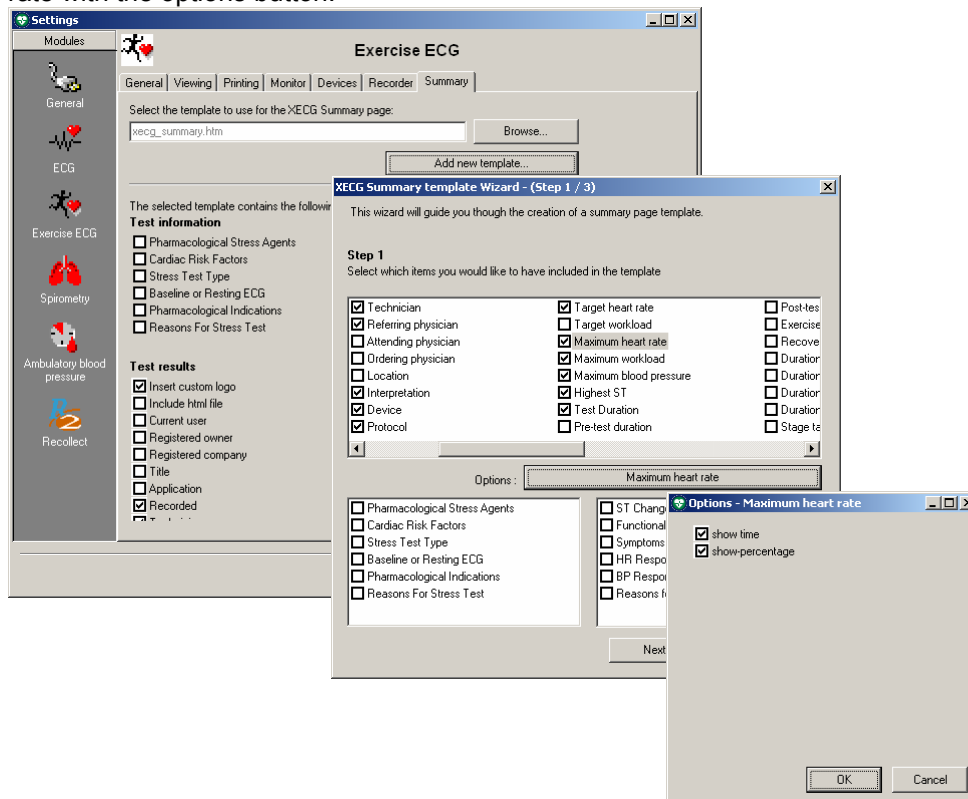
rate with the options button.

Settings

Modules

General

ECG

Exercise ECG

Spirometry

Ambulatory blood pressure

Recollect

Exercise ECG

General | Viewing | Printing | Monitor | Devices | Recorder | Summary

Select the template to use for the XECG Summary page:

xecg_summary.htm

Browse...

Add new template...

The selected template contains the followin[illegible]

Test information

Pharmacological Stress Agents
Cardiac Risk Factors
Stress Test Type
Baseline or Resting ECG
Pharmacological Indications
Reasons For Stress Test

Test results

Insert custom logo
Include html file
Current user
Registered owner
Registered company
Title
Application
Recorded

XECG Summary template Wizard - (Step 1 / 3)

This wizard will guide you though the creation of a summary page template.

Step 1

Select which items you would like to have included in the template

| | | |
|---|---|---|
| Technician | Target heart rate | Post-tes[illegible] |
| Referring physician | Target workload | Exercise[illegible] |
| Attending physician | Maximum heart rate | Recove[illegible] |
| Ordering physician | Maximum workload | Duration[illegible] |
| Location | Maximum blood pressure | Duration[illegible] |
| Interpretation | Highest ST | Duration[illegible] |
| Device | Test Duration | Duration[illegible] |
| Protocol | Pre-test duration | Stage ta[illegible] |

Options : Maximum heart rate

Pharmacological Stress Agents
Cardiac Risk Factors
Stress Test Type
Baseline or Resting ECG
Pharmacological Indications
Reasons For Stress Test

ST Chang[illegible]
Functional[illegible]
Symptoms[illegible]
HR Respo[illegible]
BP Respo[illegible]
Reasons f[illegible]

Next

Options - Maximum heart rate

show time
show-percentage

OK

Cancel